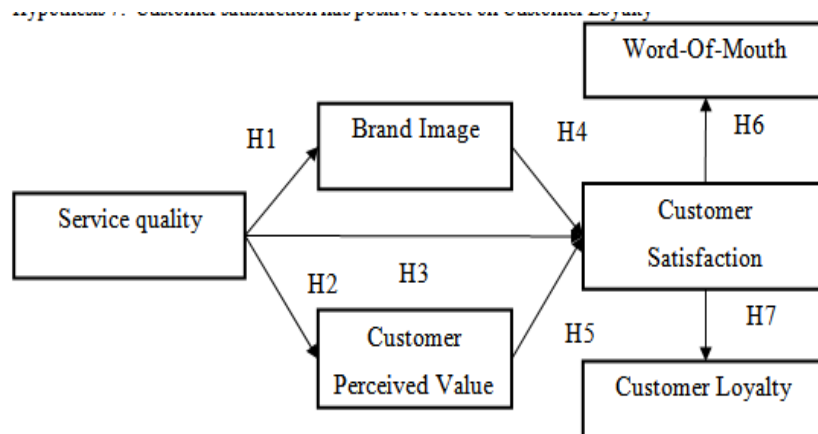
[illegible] 7: Customer satisfaction has positive effect on Customer Loyalty

Word-Of-Mouth

H1

Brand Image

H4

H6

Service quality

Customer Satisfaction

H2

H3

H5

H7

Customer Perceived Value

Customer Loyalty